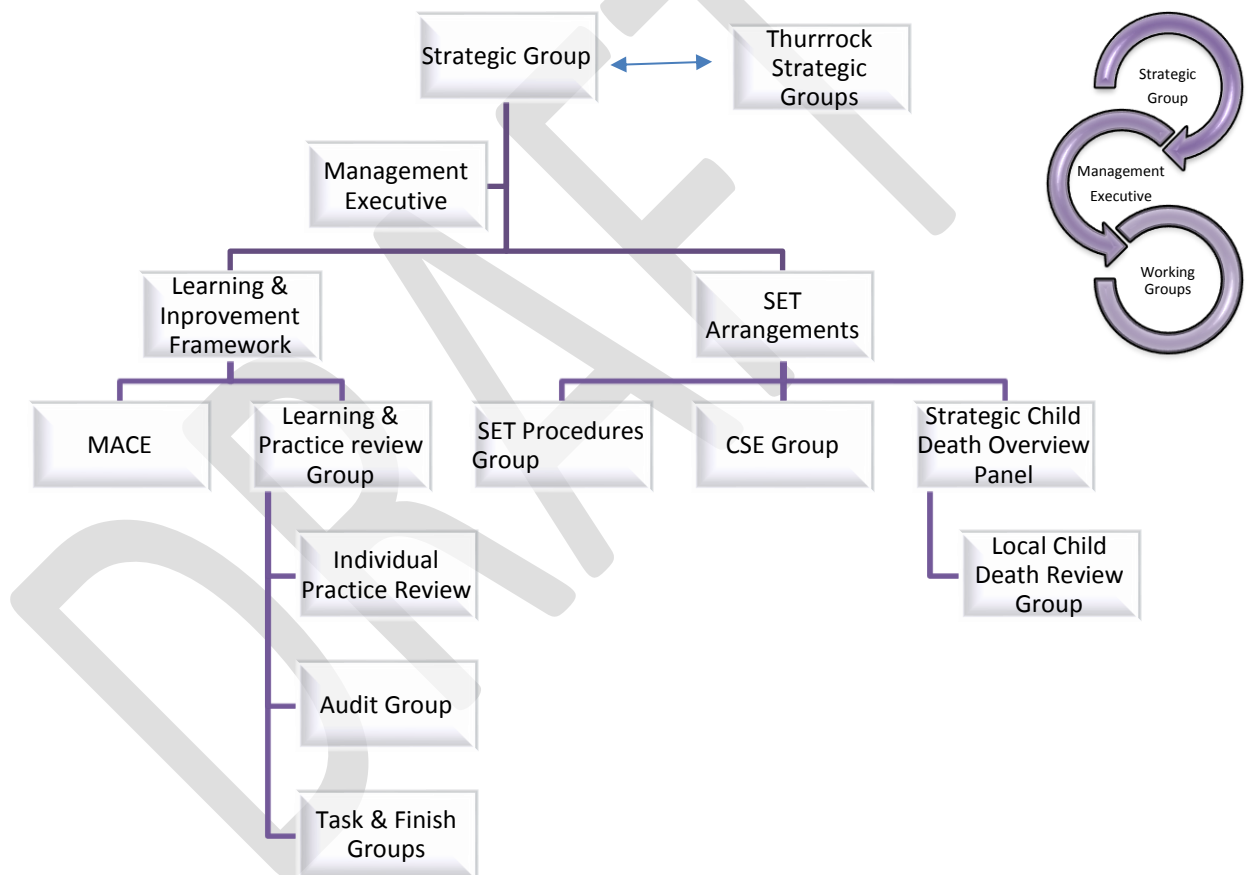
Strategic Group

Thurrrock Strategic Groups

Strategic Group

Management Executive

Working Groups

Management Executive

Learning & Inprovement Framework

SET Arrangements

MACE

Learning & Practice review Group

SET Procedures Group

CSE Group

Strategic Child Death Overview Panel

Individual Practice Review

Local Child Death Review Group

Audit Group

Task & Finish Groups

DRAFT